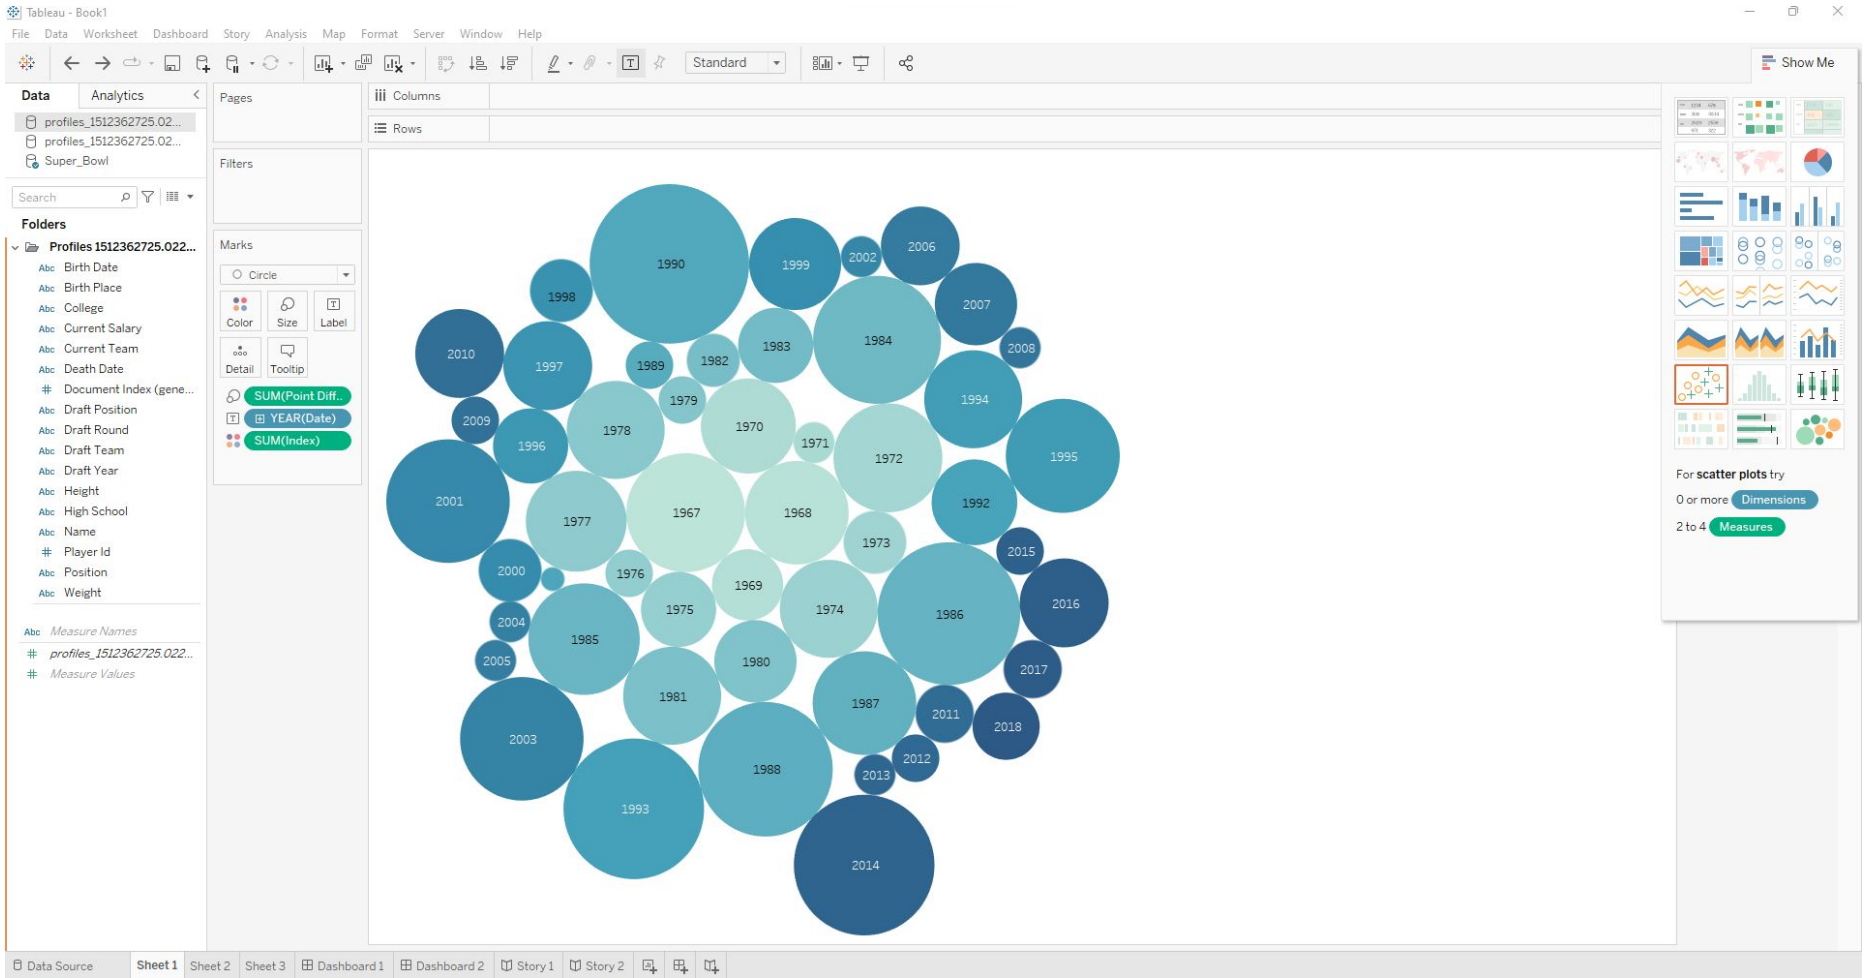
Tableau - Book1

File Data Worksheet Dashboard Story Analysis Map Format Server Window Help

Standard

Show Me

Data Analytics

profiles_1512362725.02...
profiles_1512362725.02...
Super_Bowl

Search

Folders

Profiles 1512362725.022...
Abc Birth Date
Abc Birth Place
Abc College
Abc Current Salary
Abc Current Team
Abc Death Date
# Document Index (gene...
Abc Draft Position
Abc Draft Round
Abc Draft Team
Abc Draft Year
Abc Height
Abc High School
Abc Name
# Player Id
Abc Position
Abc Weight

Abc Measure Names
# profiles_1512362725.022...
# Measure Values

Pages

Filters

Marks

Circle

Color Size Label

Detail Tooltip

SUM(Point Diff..
YEAR(Date)
SUM(Index)

Columns

Rows

1990 1999 2002 2006 1998 2007 2010 1997 1989 1982 1983 1984 2008 1979 1994 2009 1978 1970 1971 1996 1972 1995 2001 1967 1968 1977 1992 1973 2015 2000 1976 1969 2016 1975 1974 2004 1985 1986 2005 1980 2017 1981 1987 2011 2018 2003 1988 2012 2013 1993 2014

For scatter plots try

0 or more Dimensions

2 to 4 Measures

Data Source Sheet 1 Sheet 2 Sheet 3 Dashboard 1 Dashboard 2 Story 1 Story 2